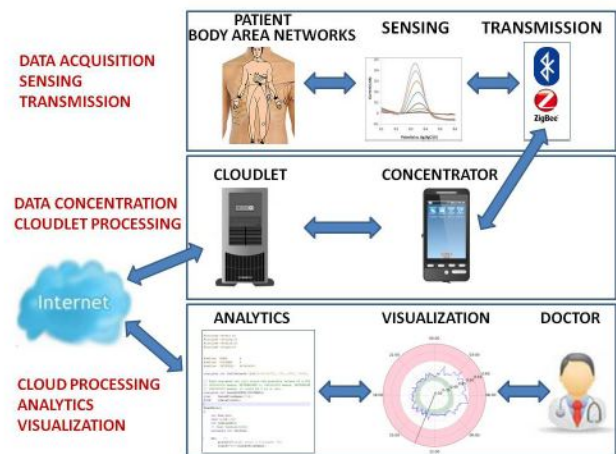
DATA ACQUISITION
SENSING
TRANSMISSION

PATIENT
BODY AREA NETWORKS

SENSING

TRANSMISSION

ZigBee

DATA CONCENTRATION
CLOUDLET PROCESSING

CLOUDLET

CONCENTRATOR

Internet

CLOUD PROCESSING
ANALYTICS
VISUALIZATION

ANALYTICS

VISUALIZATION

DOCTOR